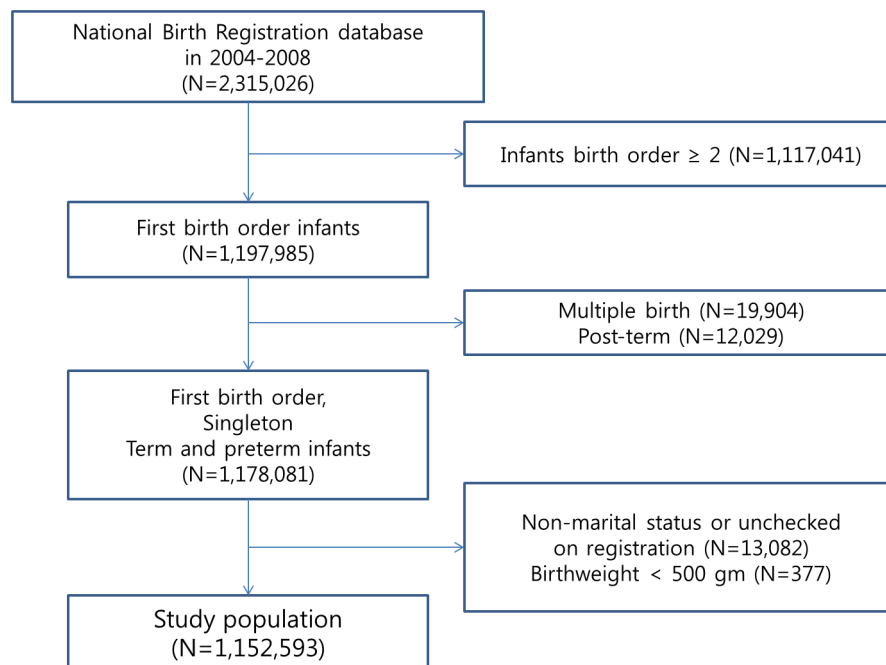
National Birth Registration database in 2004-2008 (N=2,315,026)

Infants birth order ≥ 2 (N=1,117,041)

First birth order infants (N=1,197,985)

Multiple birth (N=19,904)
Post-term (N=12,029)

First birth order,
Singleton
Term and preterm infants
(N=1,178,081)

Non-marital status or unchecked on registration (N=13,082)
Birthweight < 500 gm (N=377)

Study population
(N=1,152,593)